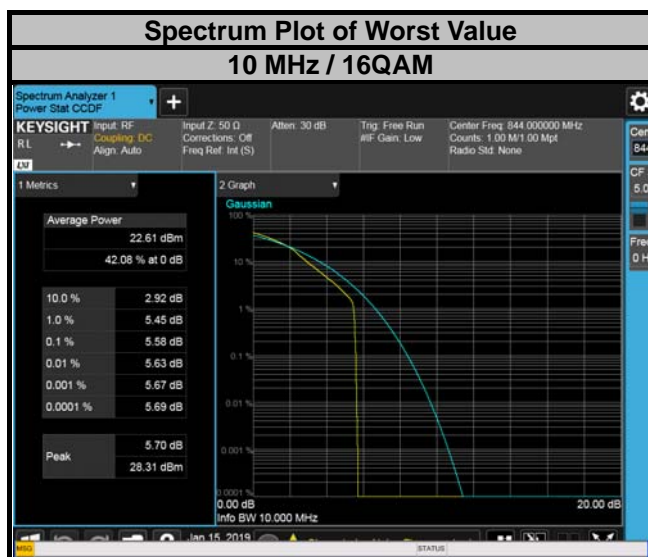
Spectrum Plot of Worst Value

10 MHz / 16QAM

Spectrum Analyzer 1
Power Stat CCDF

KEYSIGHT
RL

Input: RF
Coupling: DC
Align: Auto

Input Z: 50 Ω
Corrections: Off
Freq Ref: Int (S)

Atten: 30 dB

Trig: Free Run
#IF Gain: Low

Center Freq: 844.000000 MHz
Counts: 1.00 M/1.00 Mpt
Radio Std: None

Cen
844

CF
5.0

Freq
0 H

1 Metrics

Average Power
22.61 dBm
42.08 % at 0 dB

| | |
|---|---|
| 10.0 % | 2.92 dB |
| 1.0 % | 5.45 dB |
| 0.1 % | 5.58 dB |
| 0.01 % | 5.63 dB |
| 0.001 % | 5.67 dB |
| 0.0001 % | 5.69 dB |

Peak
5.70 dB
28.31 dBm

2 Graph

Gaussian

100 %
10 %
1 %
0.1 %
0.01 %
0.001 %
0.0001 %

0.00 dB
Info BW 10.000 MHz

20.00 dB

Jan 15, 2019

MSG

STATUS